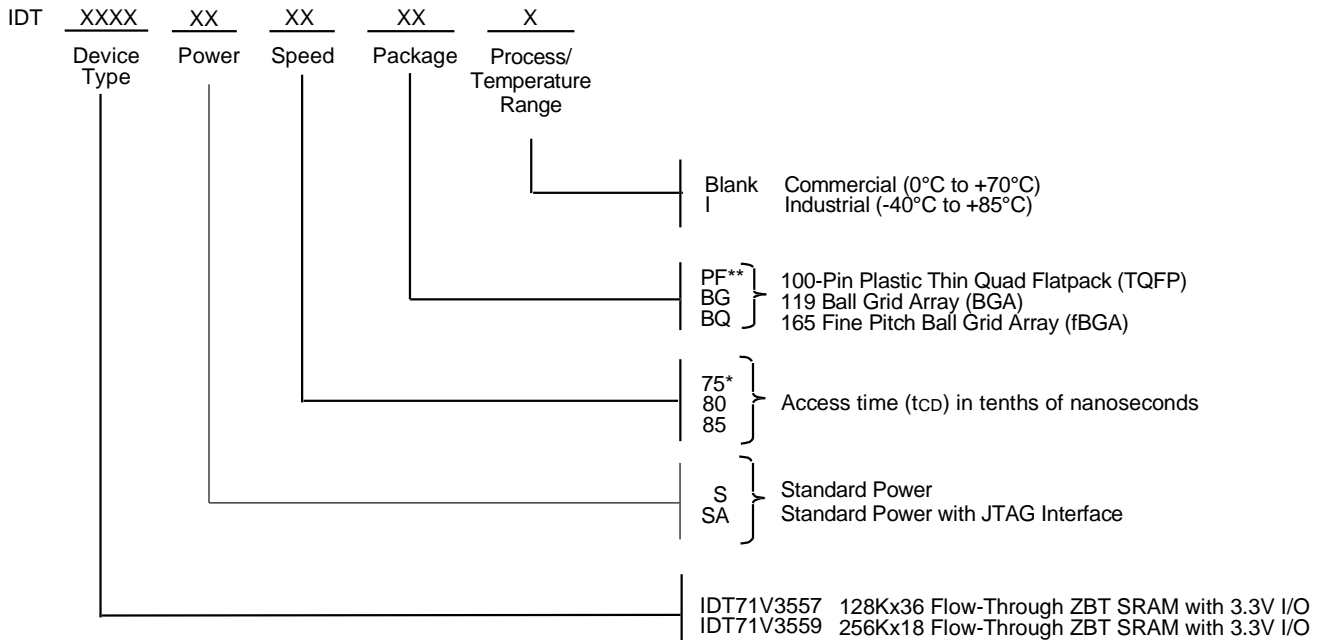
IDT XXXX XX XX XX X

Device Type

Power

Speed

Package

Process/ Temperature Range

Blank Commercial (0°C to +70°C)
I Industrial (-40°C to +85°C)

PF** 100-Pin Plastic Thin Quad Flatpack (TQFP)
BG 119 Ball Grid Array (BGA)
BQ 165 Fine Pitch Ball Grid Array (fBGA)

75*
80
85
Access time ($t_{CD}$) in tenths of nanoseconds

S Standard Power
SA Standard Power with JTAG Interface

IDT71V3557 128Kx36 Flow-Through ZBT SRAM with 3.3V I/O
IDT71V3559 256Kx18 Flow-Through ZBT SRAM with 3.3V I/O